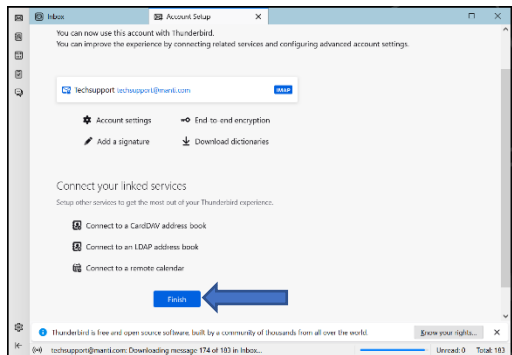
Inbox

Account Setup

You can now use this account with Thunderbird.
You can improve the experience by connecting related services and configuring advanced account settings.

Techsupport techsupport@manli.com IMAP

Account settings
End-to-end encryption
Add a signature
Download dictionaries

Connect your linked services

Setup other services to get the most out of your Thunderbird experience.

Connect to a CardDAV address book
Connect to an LDAP address book
Connect to a remote calendar

Finish

Thunderbird is free and open source software, built by a community of thousands from all over the world.

Know your rights...

techsupport@manli.com: Downloading message 174 of 183 in Inbox...

Unread: 0 Total: 183